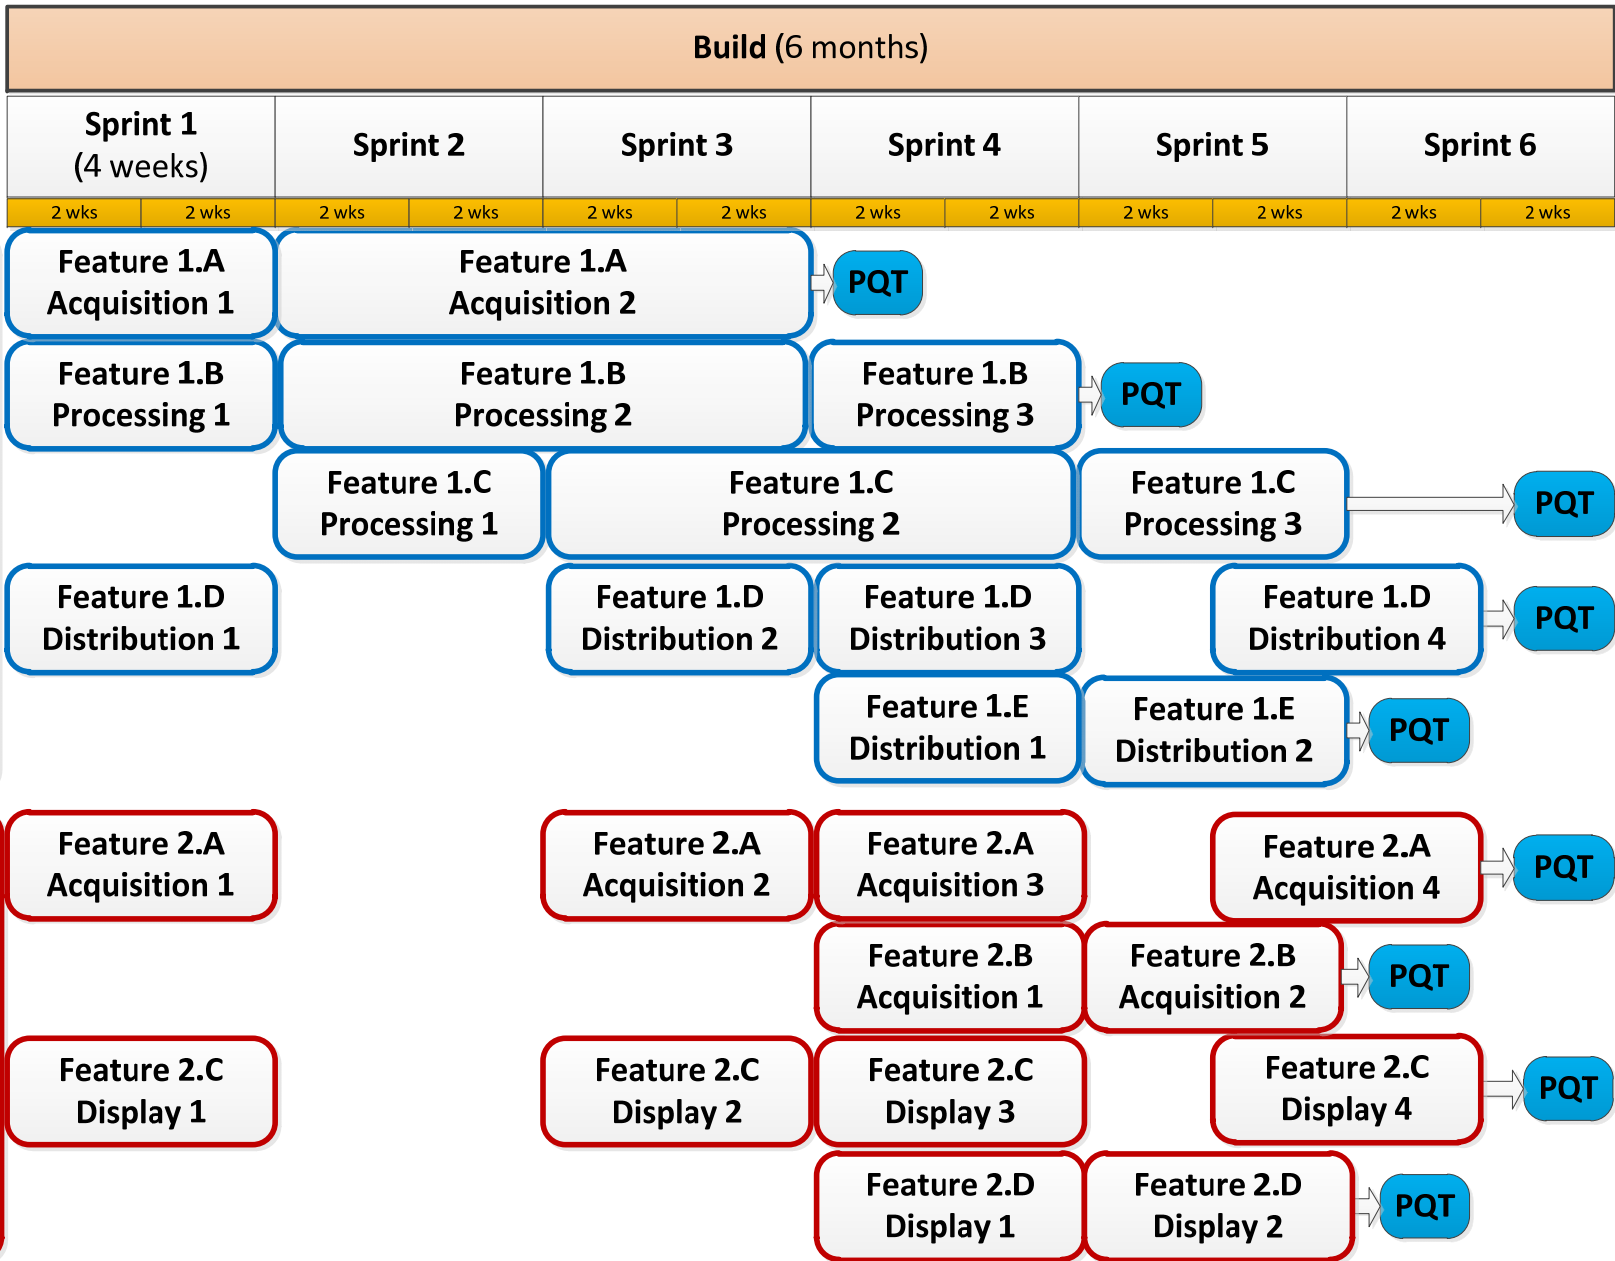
**Build** (6 months)

| Sprint 1 (4 weeks) | | Sprint 2 | | Sprint 3 | | Sprint 4 | | Sprint 5 | | Sprint 6 | |
|---|---|---|---|---|---|---|---|---|---|---|---|
| 2 wks | 2 wks | 2 wks | 2 wks | 2 wks | 2 wks | 2 wks | 2 wks | 2 wks | 2 wks | 2 wks | 2 wks |

Feature 1.A Acquisition 1
Feature 1.A Acquisition 2
PQT

Feature 1.B Processing 1
Feature 1.B Processing 2
Feature 1.B Processing 3
PQT

Feature 1.C Processing 1
Feature 1.C Processing 2
Feature 1.C Processing 3
PQT

Feature 1.D Distribution 1
Feature 1.D Distribution 2
Feature 1.D Distribution 3
Feature 1.D Distribution 4
PQT

Feature 1.E Distribution 1
Feature 1.E Distribution 2
PQT

Feature 2.A Acquisition 1
Feature 2.A Acquisition 2
Feature 2.A Acquisition 3
Feature 2.A Acquisition 4
PQT

Feature 2.B Acquisition 1
Feature 2.B Acquisition 2
PQT

Feature 2.C Display 1
Feature 2.C Display 2
Feature 2.C Display 3
Feature 2.C Display 4
PQT

Feature 2.D Display 1
Feature 2.D Display 2
PQT